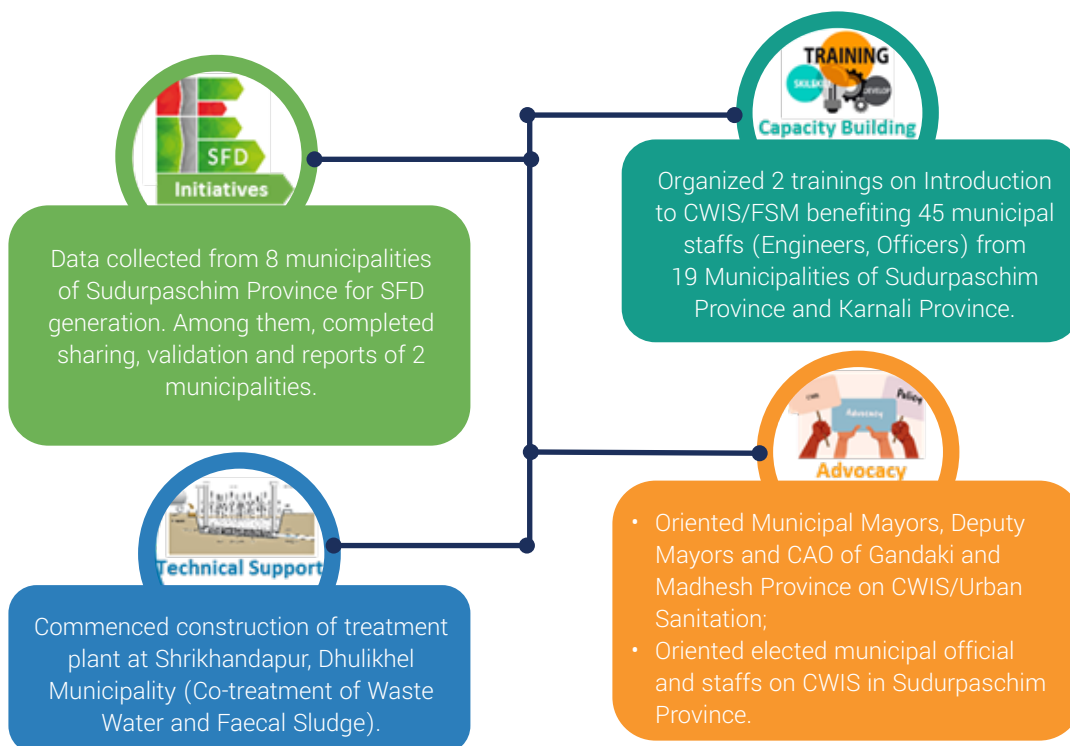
SFD
Initiatives

Data collected from 8 municipalities of Sudurpaschim Province for SFD generation. Among them, completed sharing, validation and reports of 2 municipalities.

TRAINING
SKILLS
DEVELOP
Capacity Building

Organized 2 trainings on Introduction to CWIS/FSM benefiting 45 municipal staffs (Engineers, Officers) from 19 Municipalities of Sudurpaschim Province and Karnali Province.

Technical Support

Commenced construction of treatment plant at Shrikhandapur, Dhulikhel Municipality (Co-treatment of Waste Water and Faecal Sludge).

Policy
Advocacy
Advocacy

• Oriented Municipal Mayors, Deputy Mayors and CAO of Gandaki and Madhesh Province on CWIS/Urban Sanitation;
• Oriented elected municipal official and staffs on CWIS in Sudurpaschim Province.